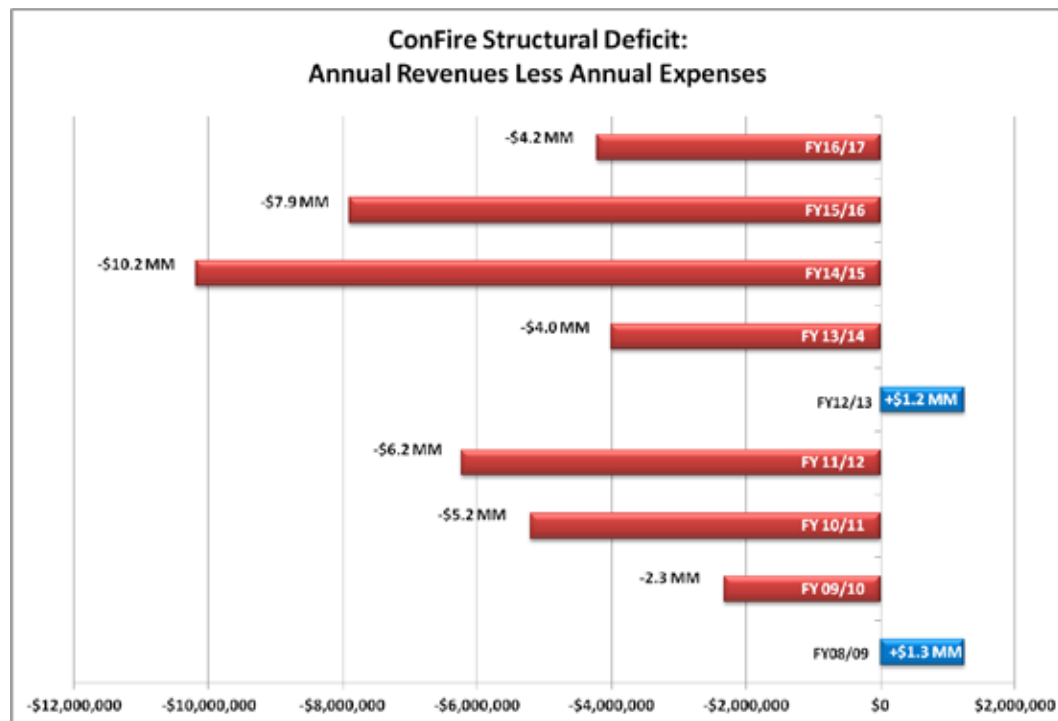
ConFire Structural Deficit:
Annual Revenues Less Annual Expenses

-$4.2 MM FY16/17

-$7.9 MM FY15/16

-$10.2 MM FY14/15

-$4.0 MM FY 13/14

FY12/13 +$1.2 MM

-$6.2 MM FY 11/12

-$5.2 MM FY 10/11

-2.3 MM FY 09/10

FY08/09 +$1.3 MM

-$12,000,000 -$10,000,000 -$8,000,000 -$6,000,000 -$4,000,000 -$2,000,000 $0 $2,000,000